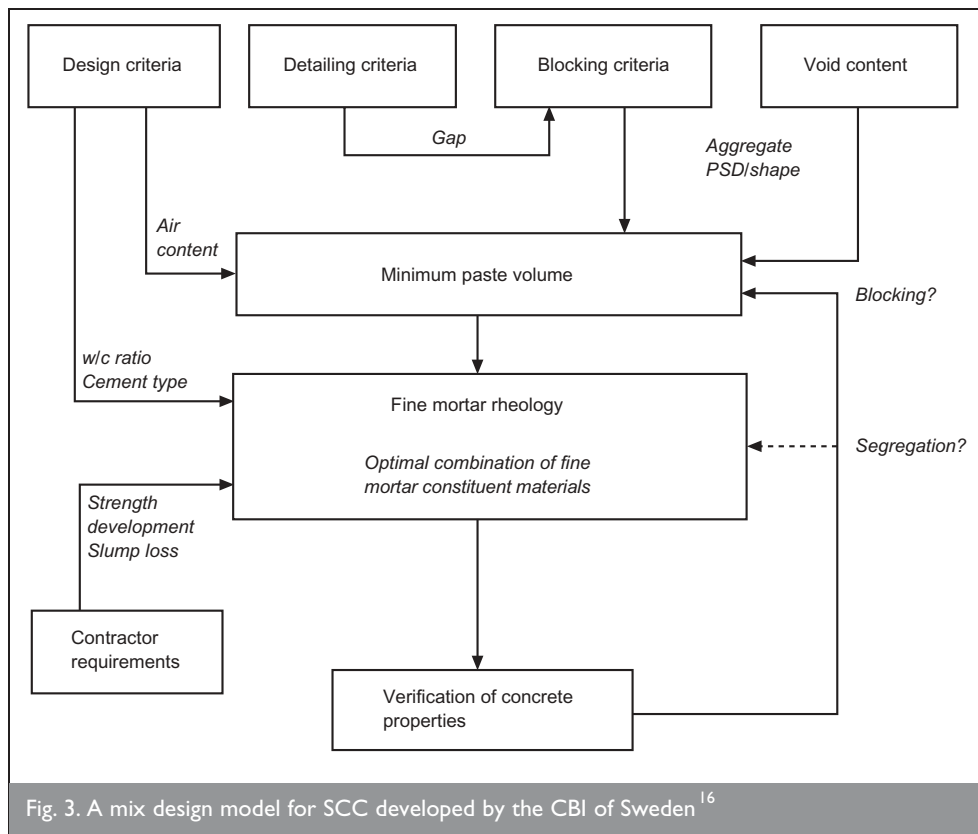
Design criteria

Detailing criteria

Blocking criteria

Void content

Gap

Aggregate PSD/shape

Air content

Minimum paste volume

Blocking?

w/c ratio
Cement type

Fine mortar rheology

Optimal combination of fine mortar constituent materials

Segregation?

Strength development
Slump loss

Contractor requirements

Verification of concrete properties

Fig. 3. A mix design model for SCC developed by the CBI of Sweden$^{16}$